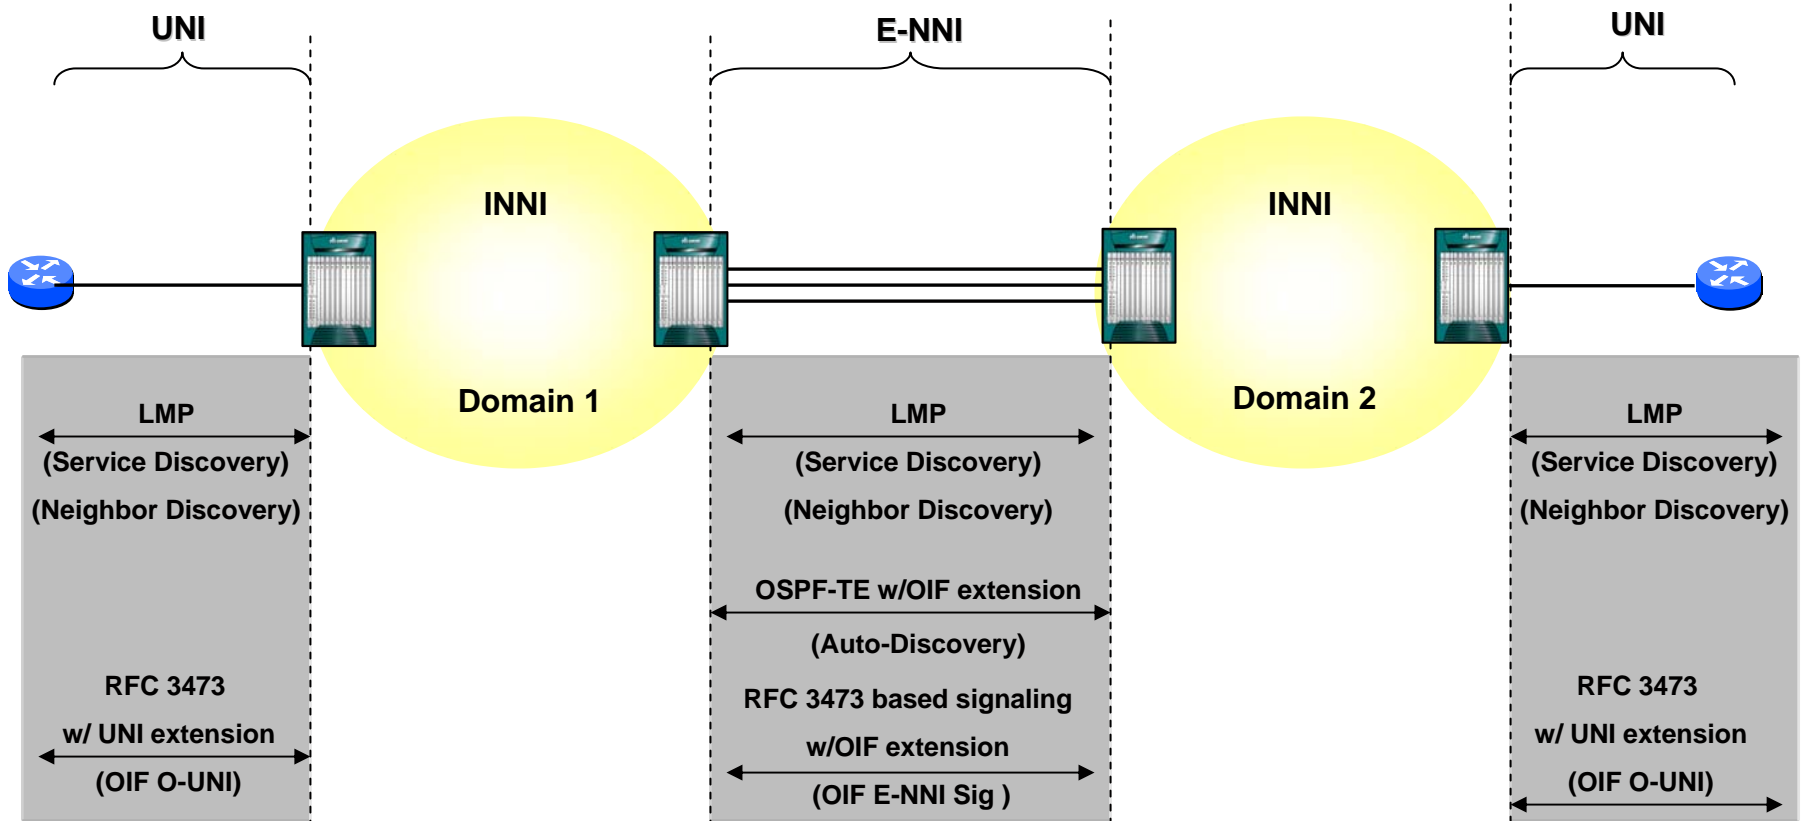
UNI

E-NNI

UNI

INNI

INNI

Domain 1

Domain 2

LMP
(Service Discovery)
(Neighbor Discovery)

RFC 3473
w/ UNI extension
(OIF O-UNI)

LMP
(Service Discovery)
(Neighbor Discovery)

OSPF-TE w/OIF extension
(Auto-Discovery)

RFC 3473 based signaling
w/OIF extension
(OIF E-NNI Sig )

LMP
(Service Discovery)
(Neighbor Discovery)

RFC 3473
w/ UNI extension
(OIF O-UNI)